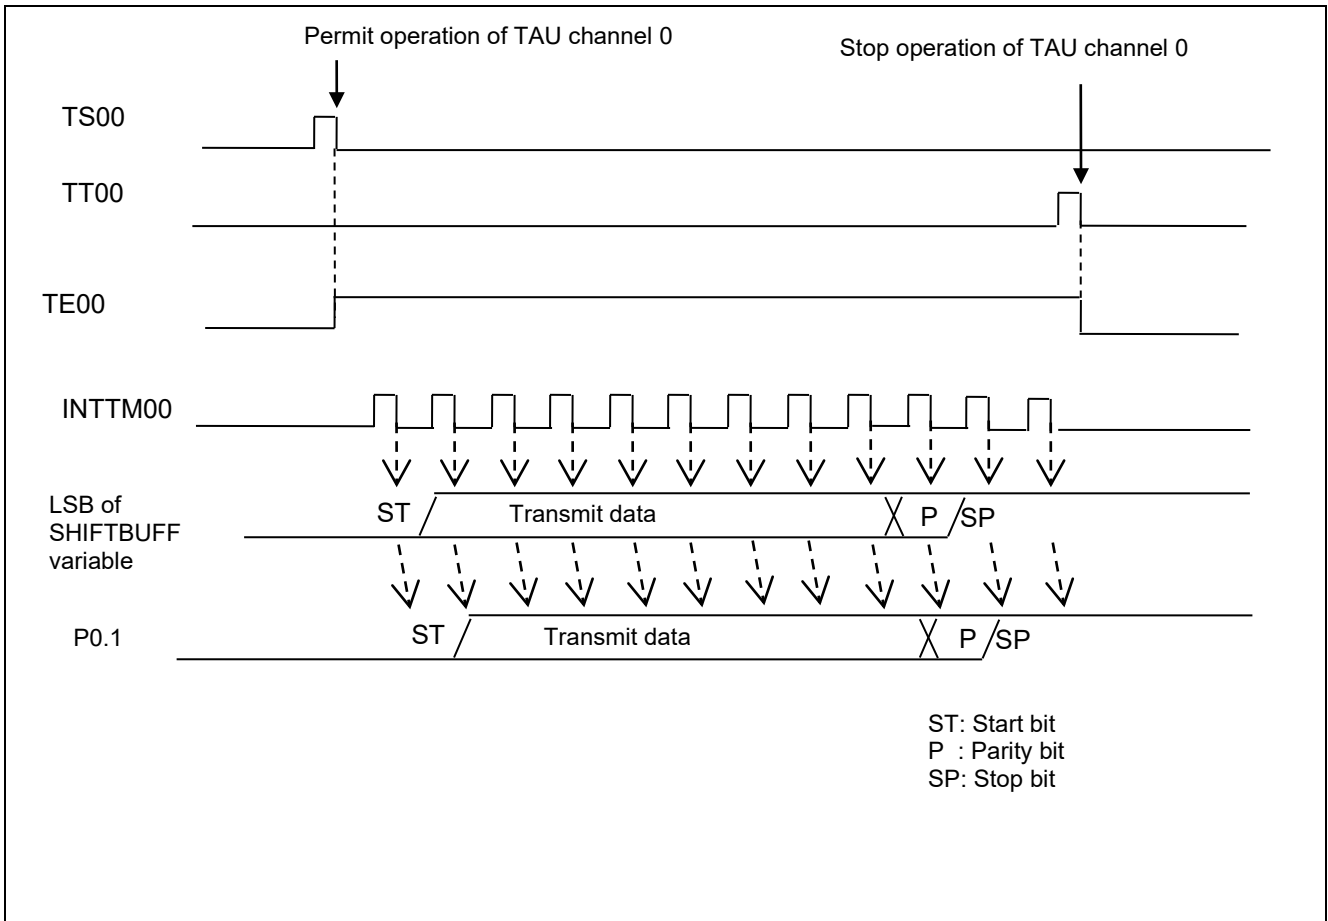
Permit operation of TAU channel 0

Stop operation of TAU channel 0

TS00

TT00

TE00

INTTM00

LSB of SHIFTBUFF variable

ST

Transmit data

P

SP

P0.1

ST

Transmit data

P

SP

ST: Start bit
P : Parity bit
SP: Stop bit